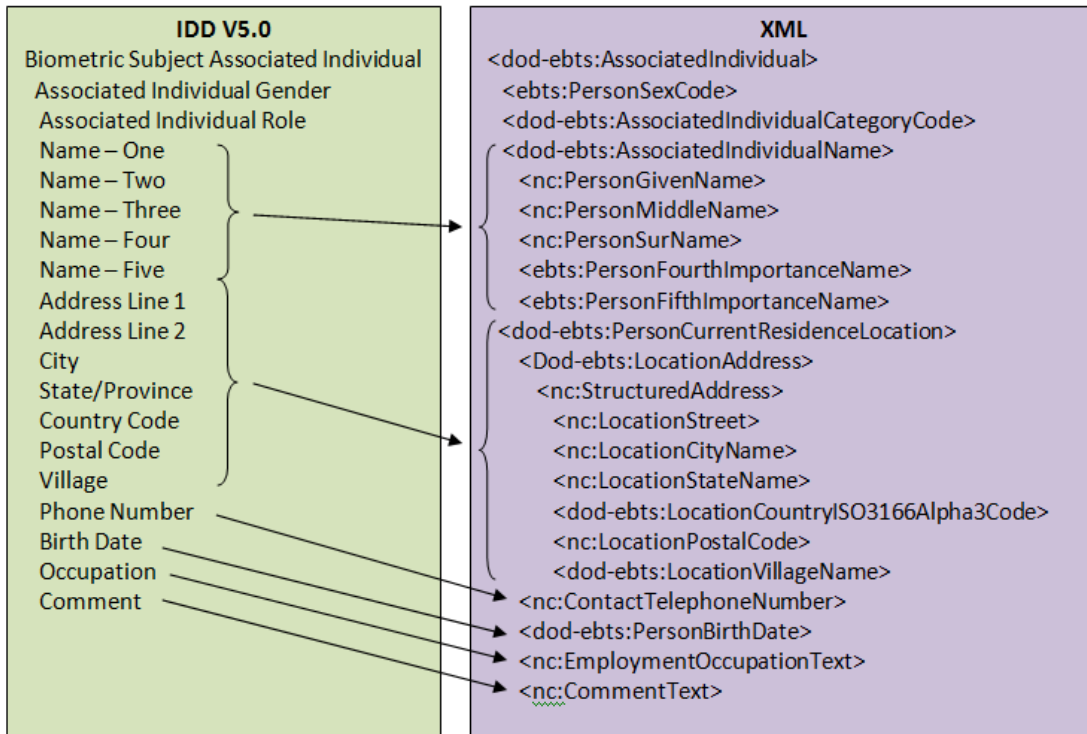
IDD V5.0
Biometric Subject Associated Individual
Associated Individual Gender
Associated Individual Role
Name – One
Name – Two
Name – Three
Name – Four
Name – Five
Address Line 1
Address Line 2
City
State/Province
Country Code
Postal Code
Village
Phone Number
Birth Date
Occupation
Comment

XML
<dod-ebts:AssociatedIndividual>
<ebts:PersonSexCode>
<dod-ebts:AssociatedIndividualCategoryCode>
<dod-ebts:AssociatedIndividualName>
<nc:PersonGivenName>
<nc:PersonMiddleName>
<nc:PersonSurName>
<ebts:PersonFourthImportanceName>
<ebts:PersonFifthImportanceName>
<dod-ebts:PersonCurrentResidenceLocation>
<Dod-ebts:LocationAddress>
<nc:StructuredAddress>
<nc:LocationStreet>
<nc:LocationCityName>
<nc:LocationStateName>
<dod-ebts:LocationCountryISO3166Alpha3Code>
<nc:LocationPostalCode>
<dod-ebts:LocationVillageName>
<nc:ContactTelephoneNumber>
<dod-ebts:PersonBirthDate>
<nc:EmploymentOccupationText>
<nc:CommentText>